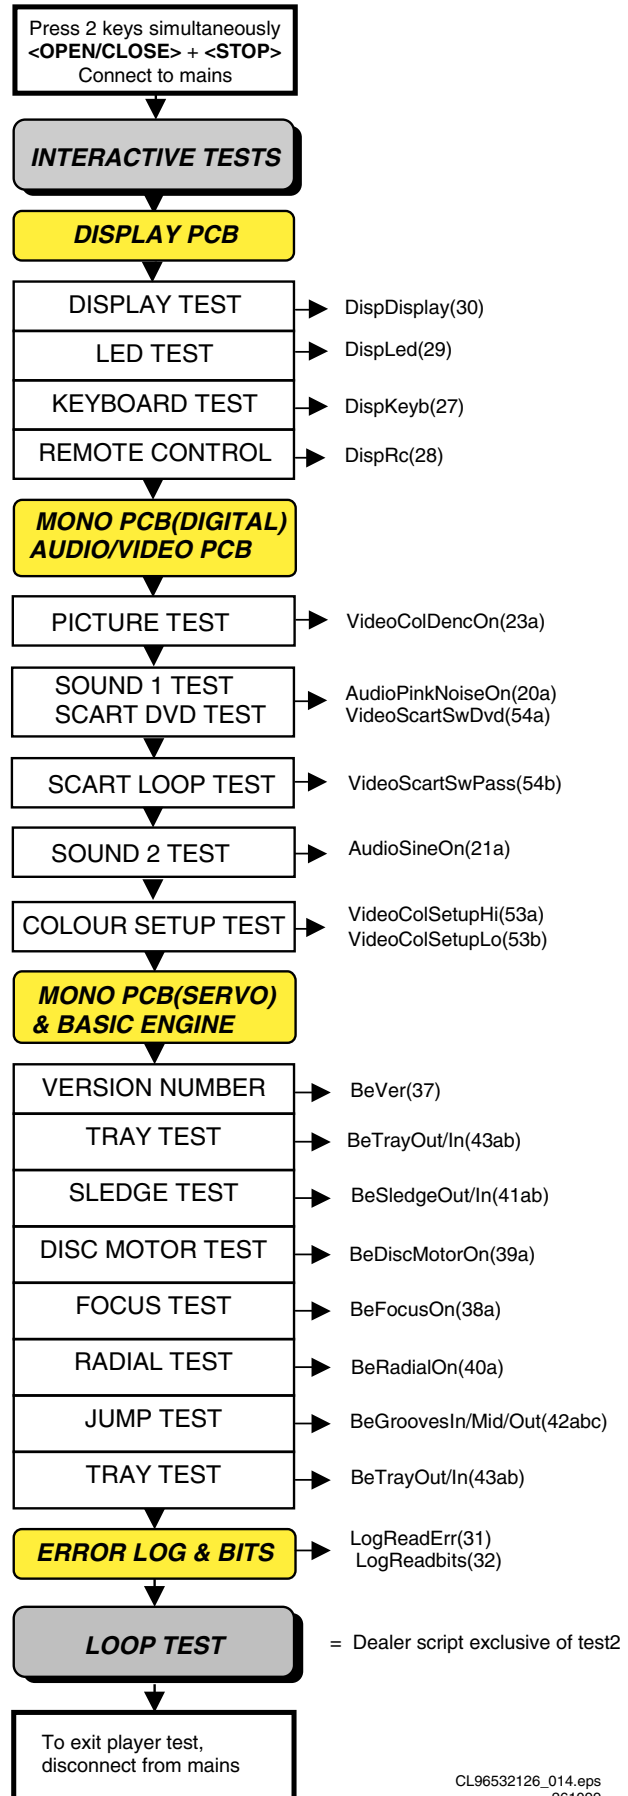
Press 2 keys simultaneously
**<OPEN/CLOSE>** + **<STOP>**
Connect to mains

INTERACTIVE TESTS

DISPLAY PCB

DISPLAY TEST
DispDisplay(30)

LED TEST
DispLed(29)

KEYBOARD TEST
DispKeyb(27)

REMOTE CONTROL
DispRc(28)

MONO PCB(DIGITAL) AUDIO/VIDEO PCB

PICTURE TEST
VideoColDencOn(23a)

SOUND 1 TEST
SCART DVD TEST
AudioPinkNoiseOn(20a)
VideoScartSwDvd(54a)

SCART LOOP TEST
VideoScartSwPass(54b)

SOUND 2 TEST
AudioSineOn(21a)

COLOUR SETUP TEST
VideoColSetupHi(53a)
VideoColSetupLo(53b)

MONO PCB(SERVO) & BASIC ENGINE

VERSION NUMBER
BeVer(37)

TRAY TEST
BeTrayOut/In(43ab)

SLEDGE TEST
BeSledgeOut/In(41ab)

DISC MOTOR TEST
BeDiscMotorOn(39a)

FOCUS TEST
BeFocusOn(38a)

RADIAL TEST
BeRadialOn(40a)

JUMP TEST
BeGroovesIn/Mid/Out(42abc)

TRAY TEST
BeTrayOut/In(43ab)

ERROR LOG & BITS
LogReadErr(31)
LogReadbits(32)

LOOP TEST
= Dealer script exclusive of test2

To exit player test,
disconnect from mains

CL96532126_014.eps
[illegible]